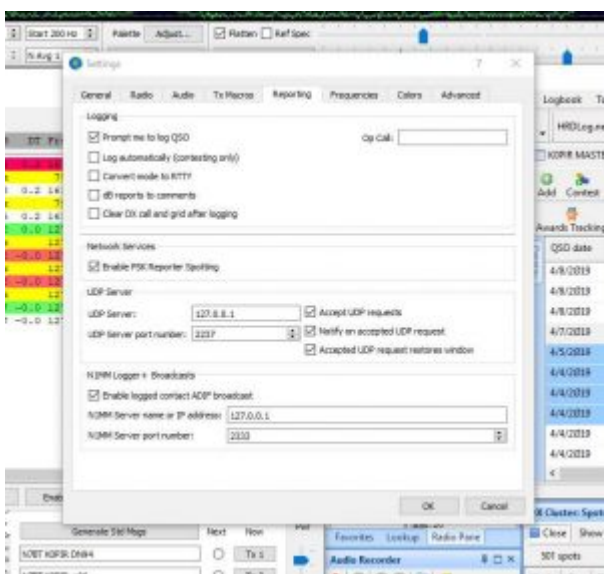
Start 200 Hz
Palette Adjust...
Flatten Ref Spec
N Avg 1
Settings
?
X
General Radio Audio Tx Macros Reporting Frequencies Colors Advanced
Logging
Prompt me to log QSO
Op Call:
Log automatically (contesting only)
Convert mode to RTTY
dB reports to comments
Clear DX call and grid after logging
Network Services
Enable PSK Reporter Spotting
UDP Server
UDP Server: 127.0.0.1
UDP Server port number: 2237
Accept UDP requests
Notify on accepted UDP request
Accepted UDP request restores window
N1MM Logger+ Broadcasts
Enable logged contact ADIF broadcast
N1MM Server name or IP address: 127.0.0.1
N1MM Server port number: 2333
OK Cancel
Logbook
HRDLog.
K0FIR MASTE
Add Contest
Awards Tracking
QSO date
4/8/2019
4/8/2019
4/8/2019
4/7/2019
4/5/2019
4/4/2019
4/4/2019
4/4/2019
4/4/2019
4/4/2019
DT Fr
0.2 14
0.2 14
0.0 12
-0.0 12
-0.0 12
-0.0 12
-0.0 12
Generate Std Msgs
Next Now
Tx 1
N0BT K0FIR DN84
Favorites Lookup Radio Pane
Audio Recorder
DX Cluster: Spot
Close Show
301 spots